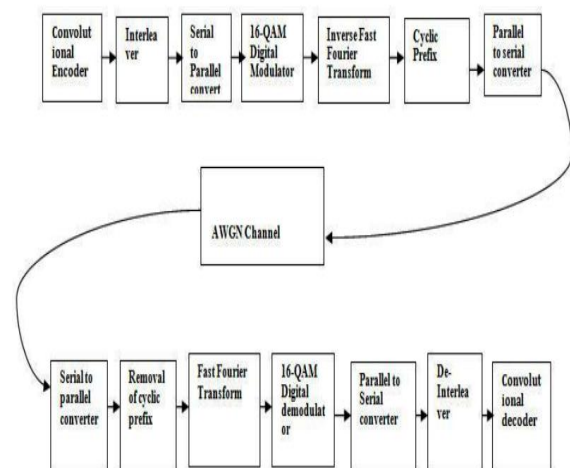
Convolutional Encoder

Interleaver

Serial to Parallel convert

16-QAM Digital Modulator

Inverse Fast Fourier Transform

Cyclic Prefix

Parallel to serial converter

AWGN Channel

Serial to parallel converter

Removal of cyclic prefix

Fast Fourier Transform

16-QAM Digital demodulator

Parallel to Serial converter

De-Interleaver

Convolutional decoder